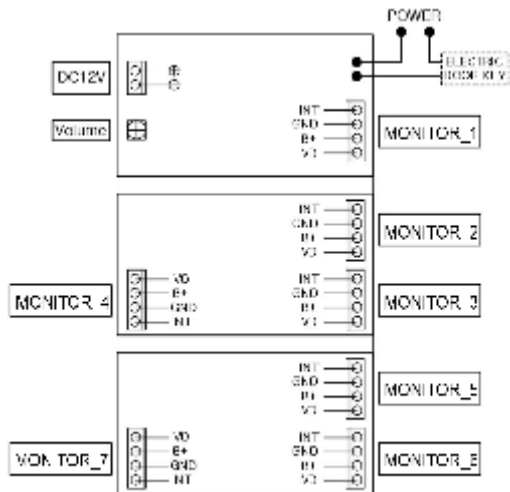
POWER

DC12V
Volume

ELECTRIC
DOOR KEY

INT
GND
B+
VI
MONITOR_1

INT
GND
B+
VI
MONITOR_2

MONITOR_4
VI
B+
GND
INT

INT
GND
B+
VI
MONITOR_3

INT
GND
B+
VI
MONITOR_5

MONITOR_7
VI
B+
GND
INT

INT
GND
B+
VI
MONITOR_6